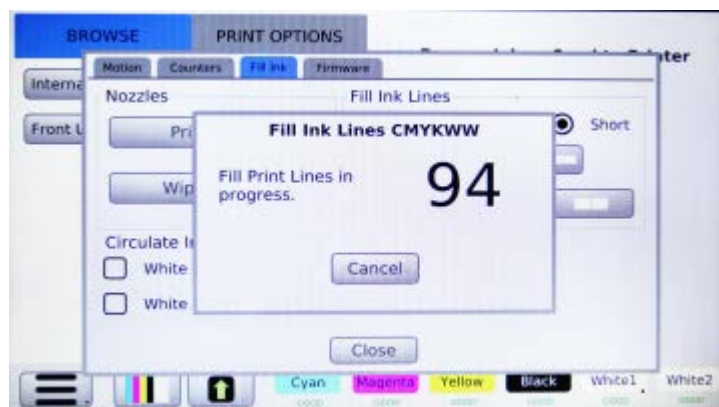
BROWSE

PRINT OPTIONS

Interna

Front U

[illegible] ter

Motion

Counters

Fill Ink

Firmware

Nozzles

Pri

Wip

Fill Ink Lines

Short

Circulate I

White

White

Fill Ink Lines CMYKWW

Fill Print Lines in progress.

94

Cancel

Close

Cyan

Magenta

Yellow

Black

White1

White2